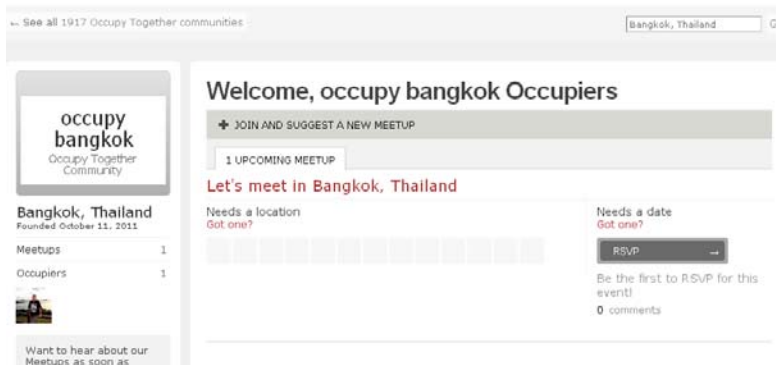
← See all 1917 Occupy Together communities

Bangkok, Thailand

G

occupy bangkok
Occupy Together Community

Bangkok, Thailand
Founded October 11, 2011

| Meetups | 1 |
|---|---|
| Occupiers | 1 |

Want to hear about our Meetups as soon as

Welcome, occupy bangkok Occupiers

JOIN AND SUGGEST A NEW MEETUP

1 UPCOMING MEETUP

Let's meet in Bangkok, Thailand

Needs a location
Got one?

Needs a date
Got one?

RSVP →

Be the first to RSVP for this event!

0 comments